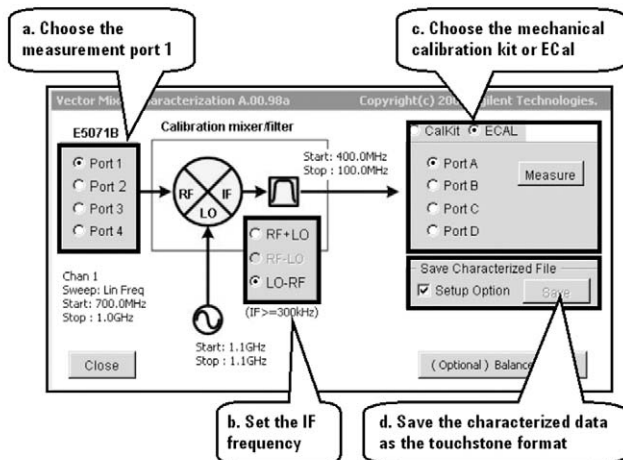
a. Choose the measurement port 1

c. Choose the mechanical calibration kit or ECal

Vector Mix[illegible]aracterization A.00.98a

Copyright(c) 20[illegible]gilent Technologies.

E5071B

Port 1
Port 2
Port 3
Port 4

Calibration mixer/filter

RF
IF
LO

Start: 400.0MHz
Stop : 100.0MHz

CalKit
ECAL

Port A
Port B
Port C
Port D

Measure

RF+LO
RF-LO
LO-RF

(IF>=300kHz)

Save Characterized File

Setup Option

Save

Chan 1
Sweep: Lin Freq
Start: 700.0MHz
Stop : 1.0GHz

Start: 1.1GHz
Stop : 1.1GHz

Close

( Optional ) Balance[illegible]

b. Set the IF frequency

d. Save the characterized data as the touchstone format